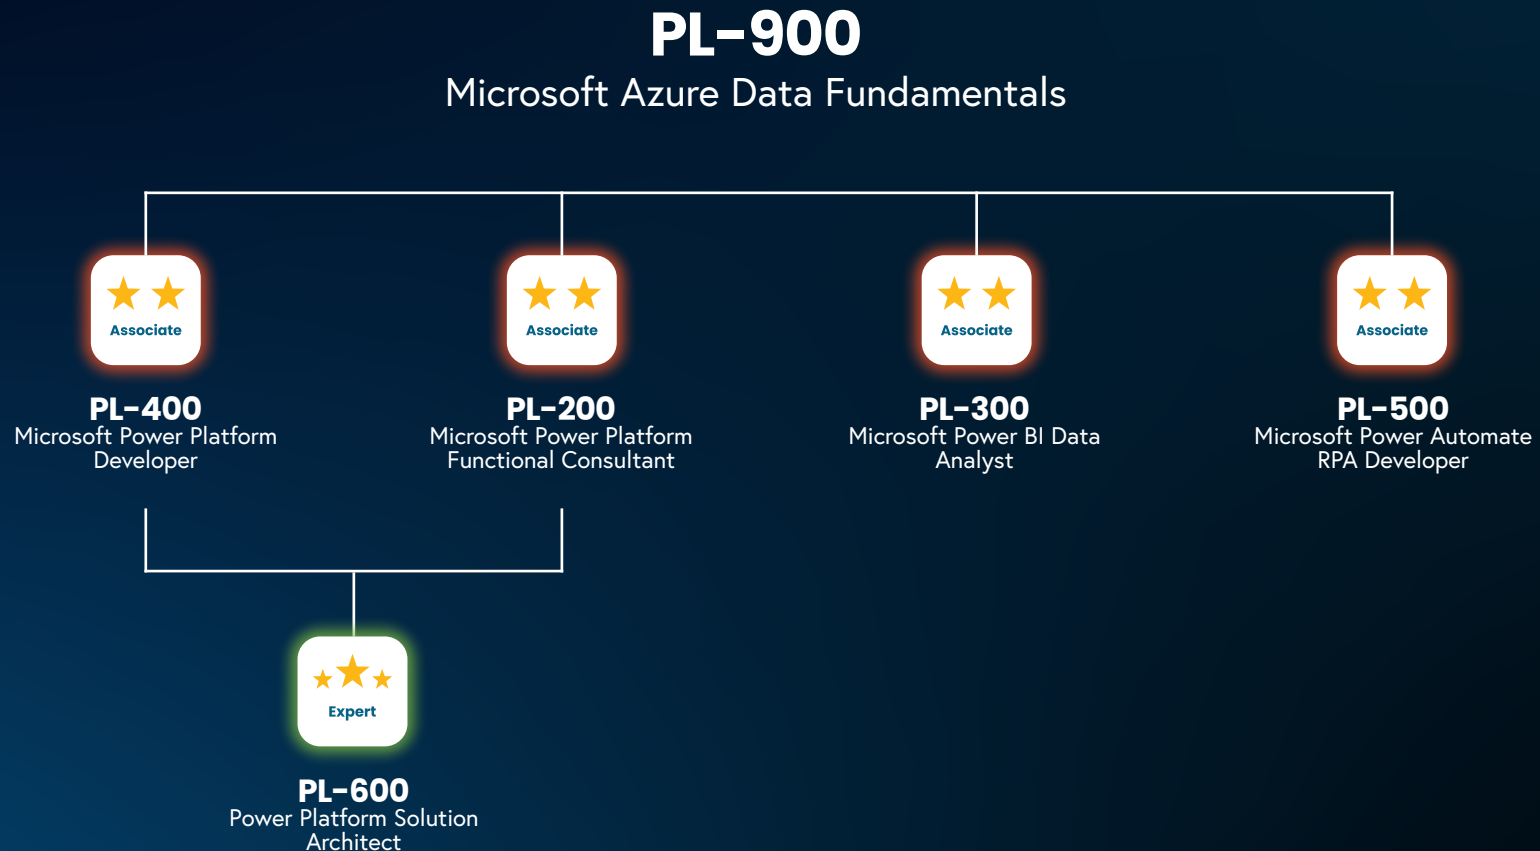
PL-900
Microsoft Azure Data Fundamentals

Associate

PL-400
Microsoft Power Platform Developer

Associate

PL-200
Microsoft Power Platform Functional Consultant

Associate

PL-300
Microsoft Power BI Data Analyst

Associate

PL-500
Microsoft Power Automate RPA Developer

Expert

PL-600
Power Platform Solution Architect